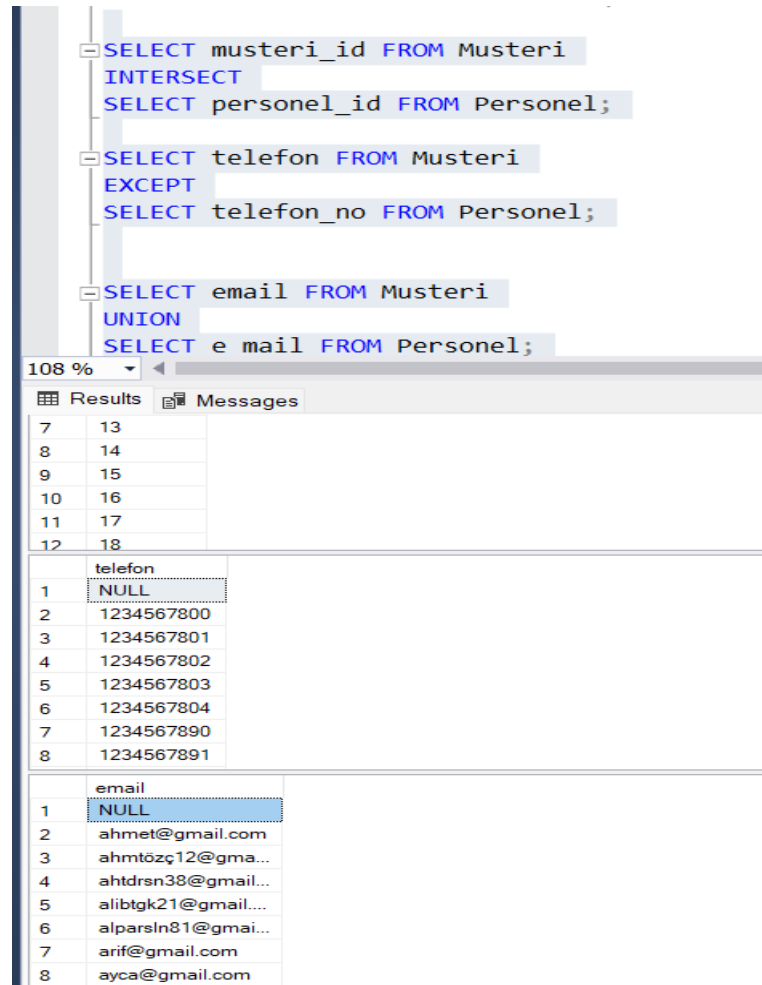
SELECT musteri_id FROM Musteri
INTERSECT
SELECT personel_id FROM Personel;

SELECT telefon FROM Musteri
EXCEPT
SELECT telefon_no FROM Personel;

SELECT email FROM Musteri
UNION
SELECT e mail FROM Personel;

108 %

Results
Messages

| | |
|---|---|
| 7 | 13 |
| 8 | 14 |
| 9 | 15 |
| 10 | 16 |
| 11 | 17 |
| 12 | 18 |

| | telefon |
|---|---|
| 1 | NULL |
| 2 | 1234567800 |
| 3 | 1234567801 |
| 4 | 1234567802 |
| 5 | 1234567803 |
| 6 | 1234567804 |
| 7 | 1234567890 |
| 8 | 1234567891 |

| | email |
|---|---|
| 1 | NULL |
| 2 | ahmet@gmail.com |
| 3 | ahmtözç12@gma... |
| 4 | ahtdrsn38@gmail... |
| 5 | alibtgk21@gmail.... |
| 6 | alparsln81@gmai... |
| 7 | arif@gmail.com |
| 8 | ayca@gmail.com |